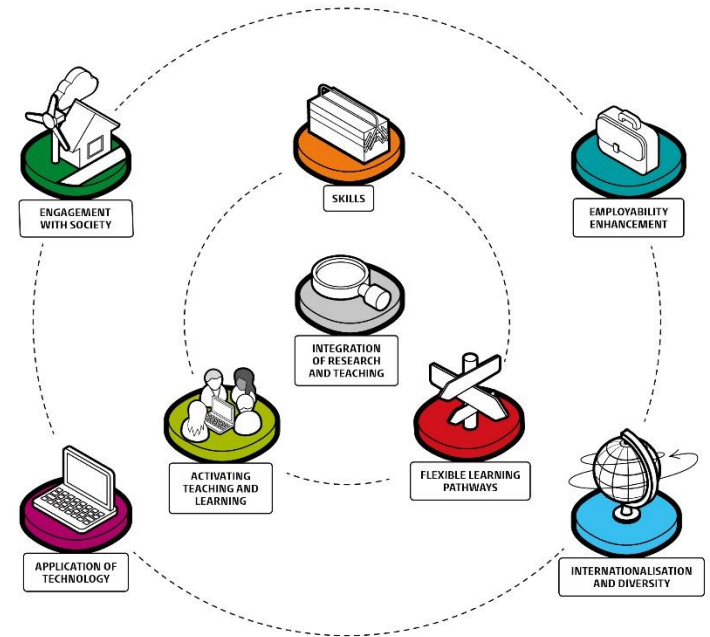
ENGAGEMENT WITH SOCIETY

SKILLS

EMPLOYABILITY ENHANCEMENT

INTEGRATION OF RESEARCH AND TEACHING

ACTIVATING TEACHING AND LEARNING

FLEXIBLE LEARNING PATHWAYS

APPLICATION OF TECHNOLOGY

INTERNATIONALISATION AND DIVERSITY